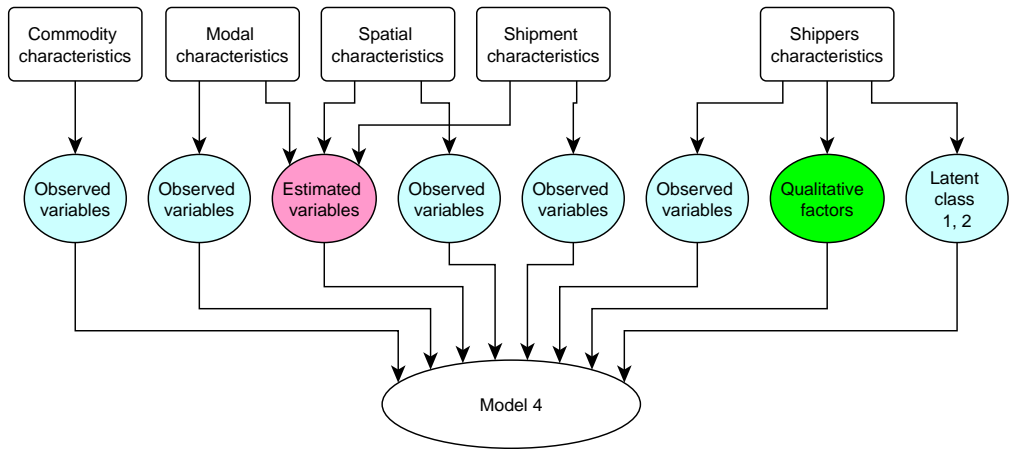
Commodity characteristics

Modal characteristics

Spatial characteristics

Shipment characteristics

Shippers characteristics

Observed variables

Observed variables

Estimated variables

Observed variables

Observed variables

Observed variables

Qualitative factors

Latent class 1, 2

Model 4